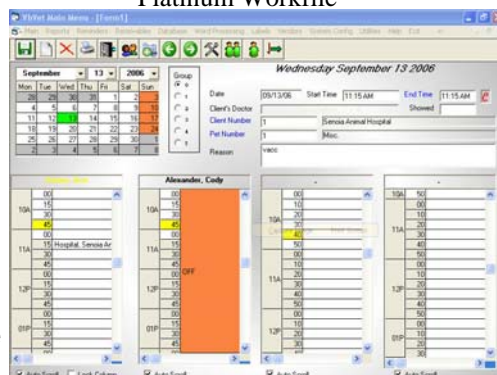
Platinum Workflie

VitVet Main Menu - [Form1]

Main Reports Reminders Receivables Database Ward Processing Labels Vendors Screen Config Utilities Help Exit

September 13 2006

| Mon | Tue | Wed | Thu | Fri | Sat | Sun |
|---|---|---|---|---|---|---|
| 28 | 29 | 30 | 31 | 1 | 2 | 3 |
| 4 | 5 | 6 | 7 | 8 | 9 | 10 |
| 11 | 12 | 13 | 14 | 15 | 16 | 17 |
| 18 | 19 | 20 | 21 | 22 | 23 | 24 |
| 25 | 26 | 27 | 28 | 29 | 30 | 1 |
| 2 | 3 | 4 | 5 | 6 | 7 | 8 |

Group

Wednesday September 13 2006

Date 09/13/06 Start Time 11:15 AM End Time 11:15 AM

Showed

Client's Doctor

Client Number 1 Senoia Animal Hospital

Pet Number 1 Misc.

Reason vacc

Alexander, Cody

10A 00 15 30 45
11A 00 15 Hospital, Senoia An 30 45
12P 00 15 30 45
01P 00 15 30 45

10A 00 15 30 45
11A 00 15 30 45 00 OFF
12P 15 30 45
01P 00 15 30 45

10A 00 10 20 30 40 50
11A 00 10 20 30 40 50
12P 00 10 20 30 40

10A 50
11A 00 10 20 30 40 50
12P 00 10 20 30 40 50
01P 00 10 20 30

Auto Scroll Lock Column Auto Scroll Auto Scroll Auto Scroll